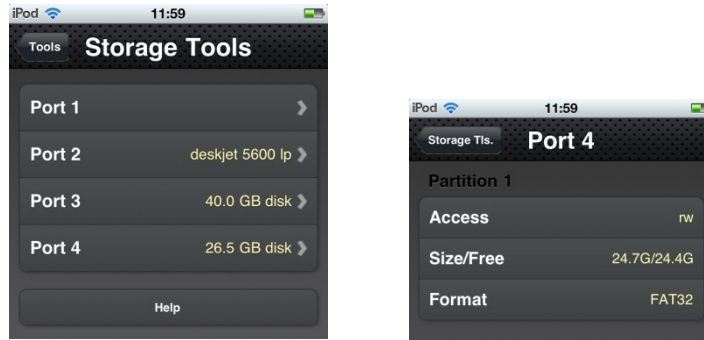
iPod 11:59

Tools Storage Tools

Port 1

Port 2 deskjet 5600 lp

Port 3 40.0 GB disk

Port 4 26.5 GB disk

Help

iPod 11:59

Storage Tls. Port 4

Partition 1

| Access | rw |
|---|---|
| Size/Free | 24.7G/24.4G |
| Format | FAT32 |